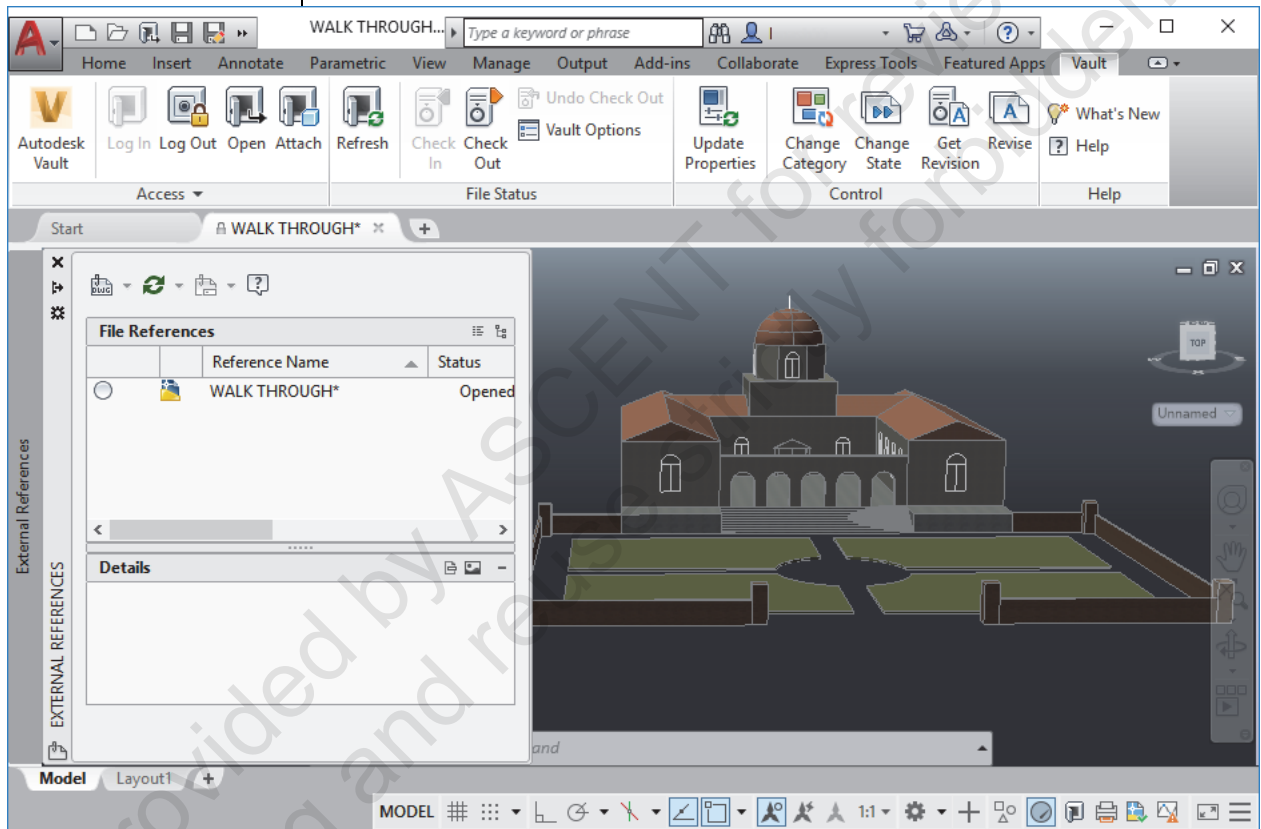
WALK THROUGH...
Type a keyword or phrase

Home Insert Annotate Parametric View Manage Output Add-ins Collaborate Express Tools Featured Apps Vault

Autodesk Vault
Log In
Log Out
Open
Attach
Access
Refresh
Check In
Check Out
Undo Check Out
Vault Options
File Status
Update Properties
Change Category
Change State
Get Revision
Revise
Control
What's New
Help
Help

Start
WALK THROUGH*

External References
EXTERNAL REFERENCES
File References
Reference Name
Status
WALK THROUGH*
Opened
Details

TOP
Unnamed

Model
Layout1
MODEL
1:1

provided by ASCENT for review only forbidden
g and reuse strictly